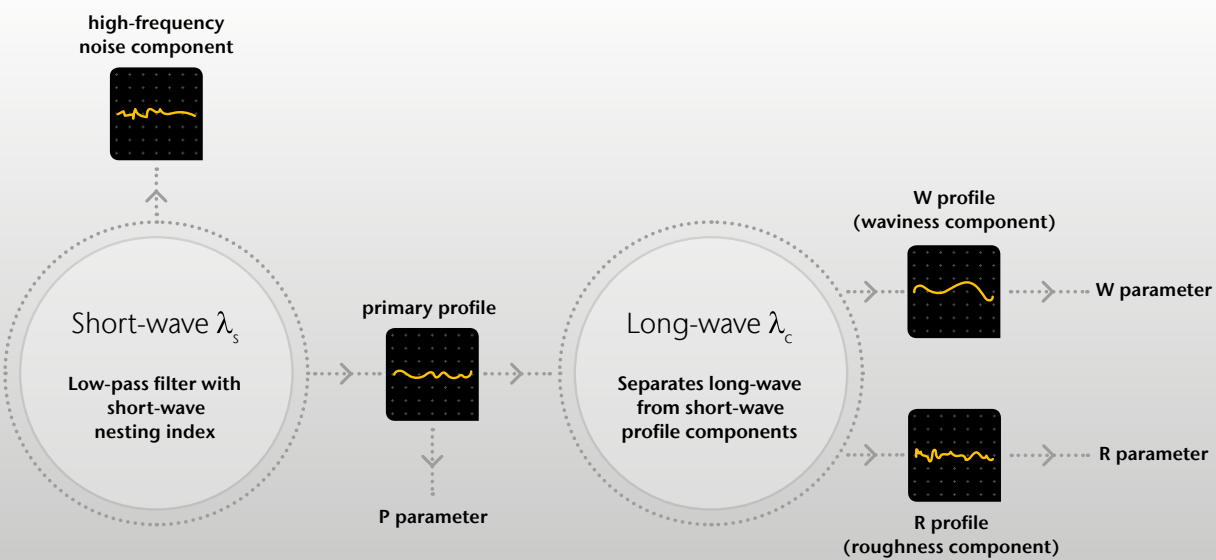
high-frequency noise component

Short-wave $\lambda_s$

Low-pass filter with short-wave nesting index

primary profile

P parameter

Long-wave $\lambda_c$

Separates long-wave from short-wave profile components

W profile (waviness component)

W parameter

R parameter

R profile (roughness component)